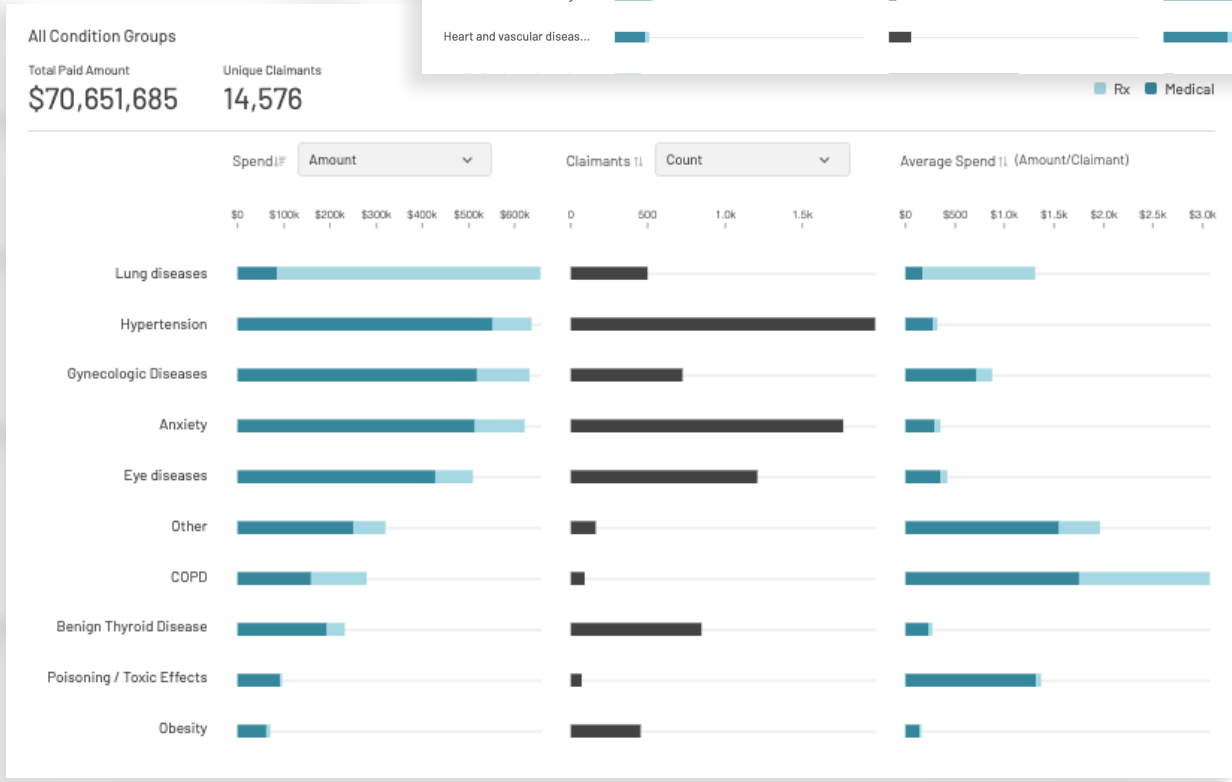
Heart and vascular diseas...

All Condition Groups

Total Paid Amount
$70,651,685

Unique Claimants
14,576

Rx  Medical

Spend  Amount
Claimants  Count
Average Spend  (Amount/Claimant)

$0  $100k  $200k  $300k  $400k  $500k  $600k
0  500  1.0k  1.5k
$0  $500  $1.0k  $1.5k  $2.0k  $2.5k  $3.0k

Lung diseases
Hypertension
Gynecologic Diseases
Anxiety
Eye diseases
Other
COPD
Benign Thyroid Disease
Poisoning / Toxic Effects
Obesity